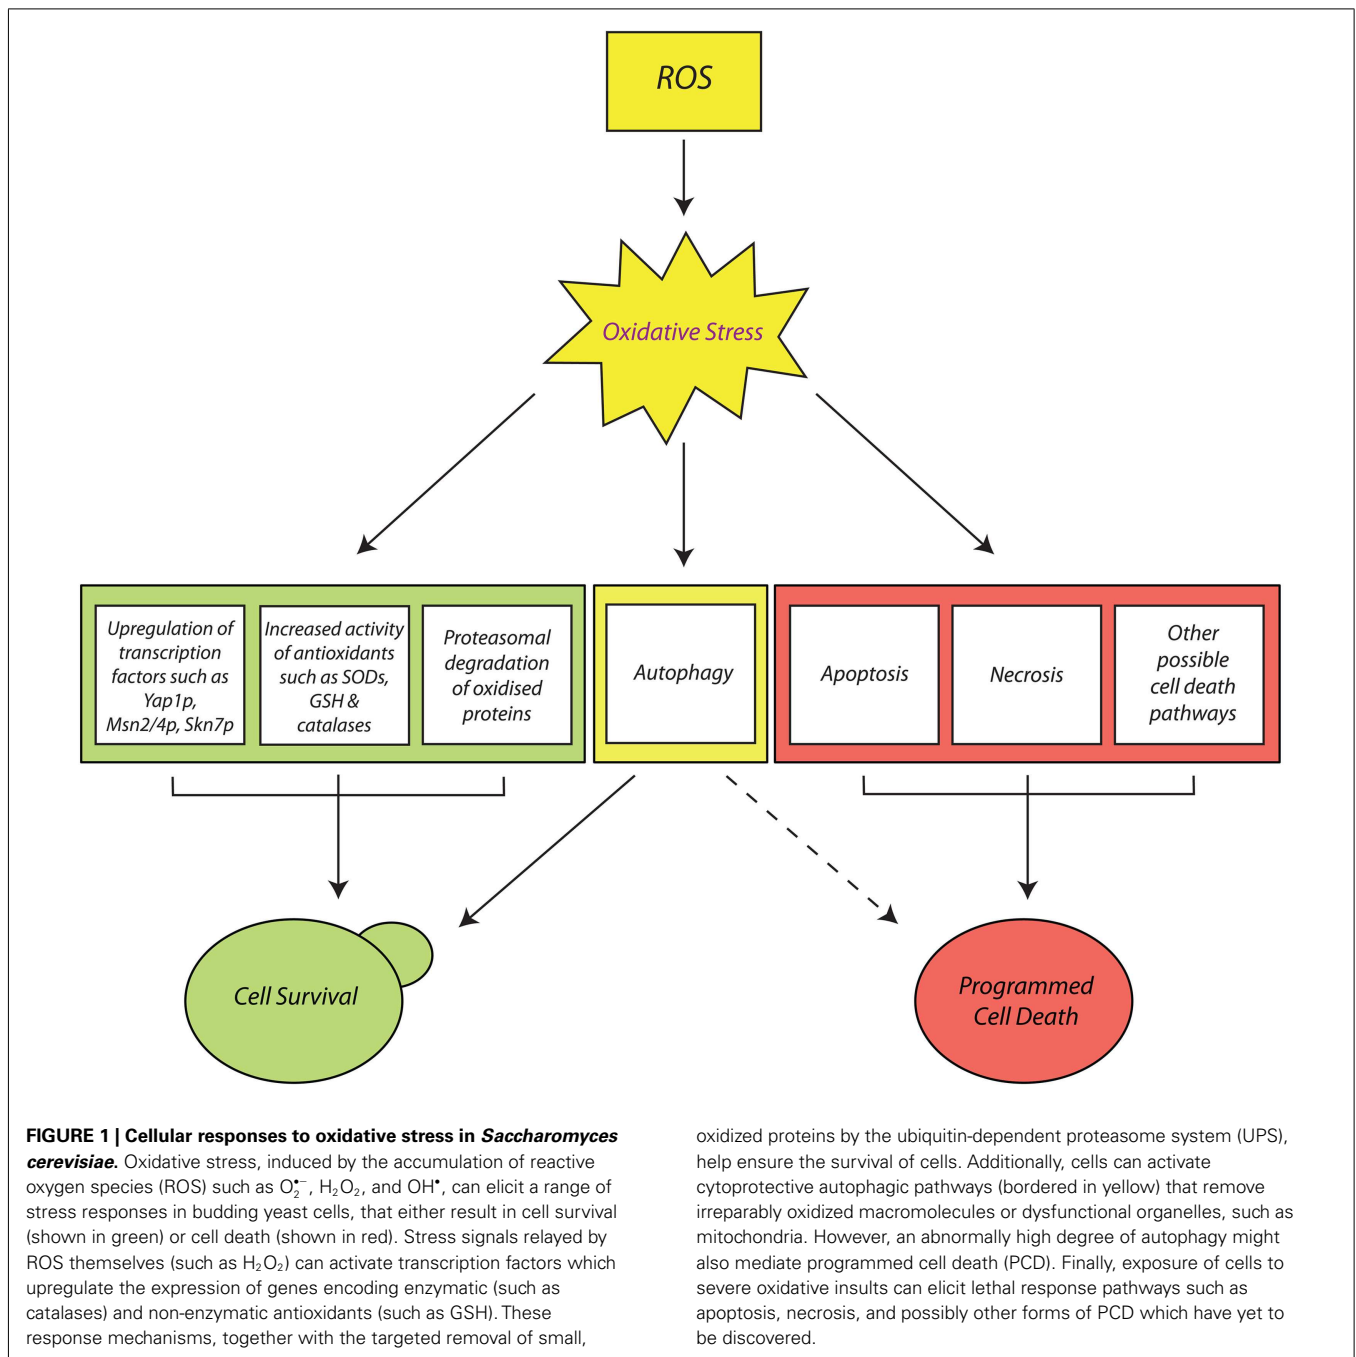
ROS

Oxidative Stress

Upregulation of transcription factors such as Yap1p, Msn2/4p, Skn7p

Increased activity of antioxidants such as SODs, GSH & catalases

Proteasomal degradation of oxidised proteins

Autophagy

Apoptosis

Necrosis

Other possible cell death pathways

Cell Survival

Programmed Cell Death

**FIGURE 1 | Cellular responses to oxidative stress in *Saccharomyces cerevisiae*.** Oxidative stress, induced by the accumulation of reactive oxygen species (ROS) such as $O_2^{\bullet-}$, $H_2O_2$, and $OH^\bullet$, can elicit a range of stress responses in budding yeast cells, that either result in cell survival (shown in green) or cell death (shown in red). Stress signals relayed by ROS themselves (such as $H_2O_2$) can activate transcription factors which upregulate the expression of genes encoding enzymatic (such as catalases) and non-enzymatic antioxidants (such as GSH). These response mechanisms, together with the targeted removal of small, oxidized proteins by the ubiquitin-dependent proteasome system (UPS), help ensure the survival of cells. Additionally, cells can activate cytoprotective autophagic pathways (bordered in yellow) that remove irreparably oxidized macromolecules or dysfunctional organelles, such as mitochondria. However, an abnormally high degree of autophagy might also mediate programmed cell death (PCD). Finally, exposure of cells to severe oxidative insults can elicit lethal response pathways such as apoptosis, necrosis, and possibly other forms of PCD which have yet to be discovered.